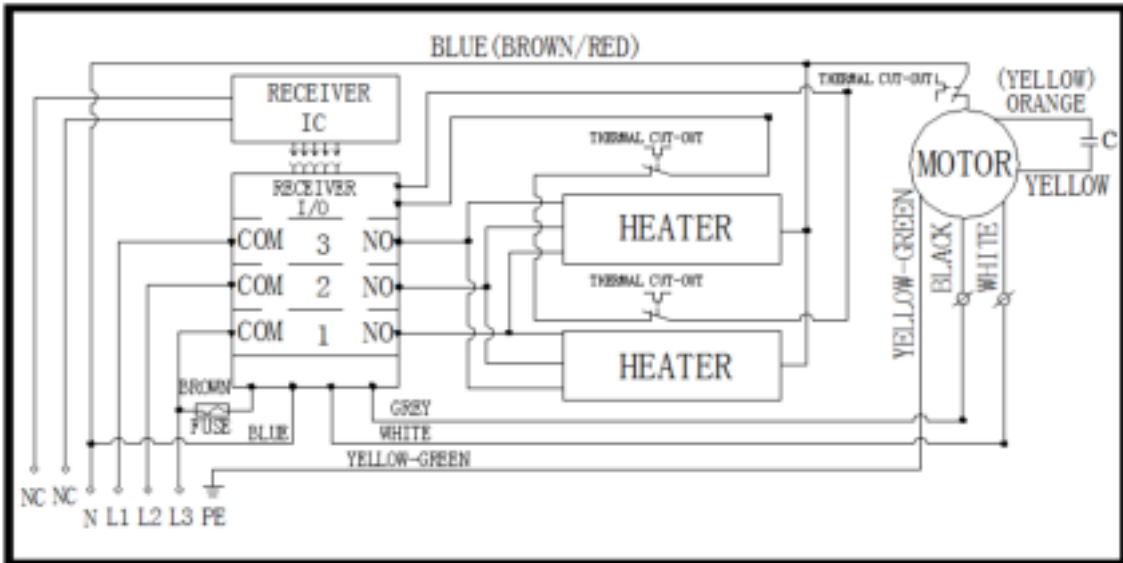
BLUE(BROWN/RED)

RECEIVER
IC

RECEIVER
I/O

COM 3 NO
COM 2 NO
COM 1 NO

BROWN
FUSE
BLUE

THERMAL CUT-OUT
(YELLOW)
ORANGE
C
MOTOR
YELLOW

THERMAL CUT-OUT
HEATER
THERMAL CUT-OUT
HEATER

YELLOW-GREEN
BLACK
WHITE

GREY
WHITE
YELLOW-GREEN

NC NC N L1 L2 L3 PE